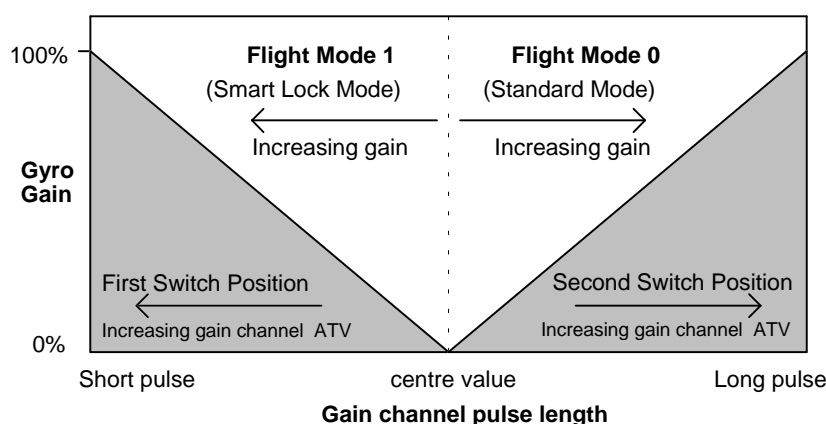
100%

Flight Mode 1
(Smart Lock Mode)
Increasing gain

Flight Mode 0
(Standard Mode)
Increasing gain

Gyro
Gain

First Switch Position
Increasing gain channel ATV

Second Switch Position
Increasing gain channel ATV

0%

Short pulse

centre value

Long pulse

Gain channel pulse length